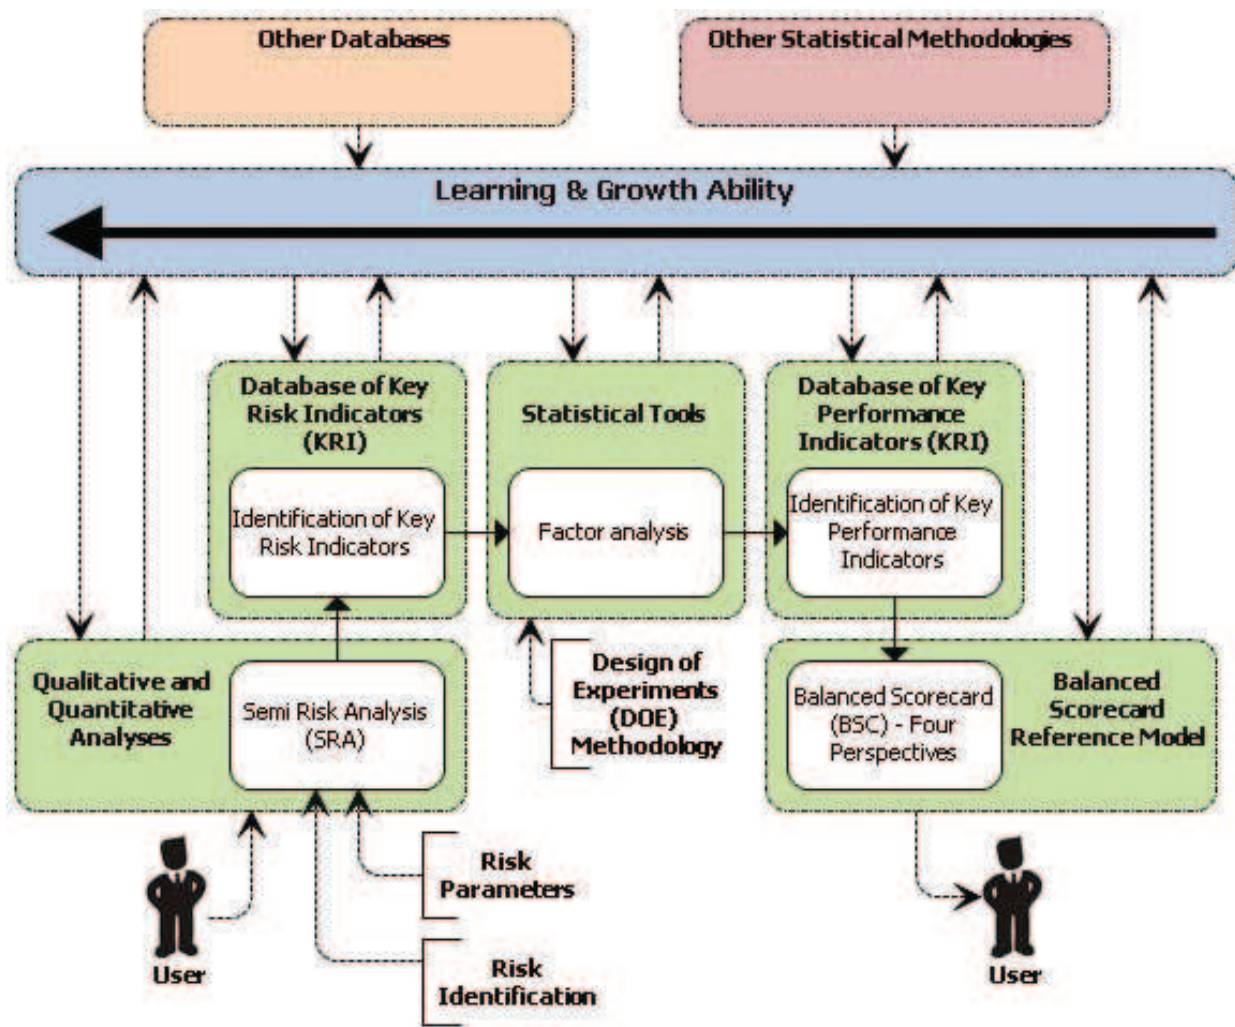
Other Databases

Other Statistical Methodologies

Learning & Growth Ability

Database of Key Risk Indicators (KRI)

Identification of Key Risk Indicators

Statistical Tools

Factor analysis

Database of Key Performance Indicators (KRI)

Identification of Key Performance Indicators

Qualitative and Quantitative Analyses

Semi Risk Analysis (SRA)

Design of Experiments (DOE) Methodology

Balanced Scorecard (BSC) - Four Perspectives

Balanced Scorecard Reference Model

Risk Parameters

Risk Identification

User

User